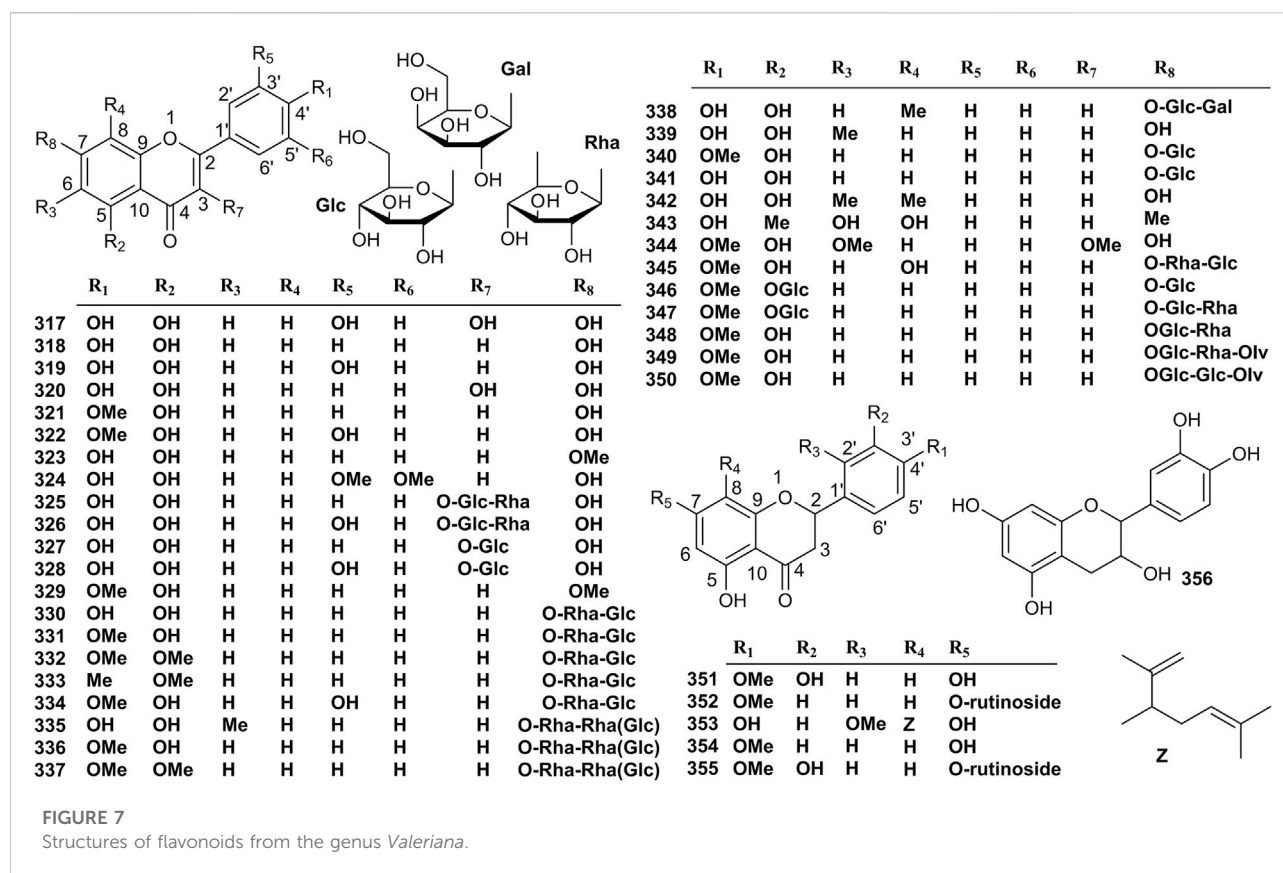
$R_5$ $R_1$ $R_4$ $R_8$ $R_3$ $R_2$ $R_7$ $R_6$ 1 2 3 4 5 6 7 8 9 10 1' 2' 3' 4' 5' 6' O

HO OH OH OH Gal OH HO OH Glc OH OH OH O Rha OH OH O O

| | $R_1$ | $R_2$ | $R_3$ | $R_4$ | $R_5$ | $R_6$ | $R_7$ | $R_8$ |
|---|---|---|---|---|---|---|---|---|
| 317 | OH | OH | H | H | OH | H | OH | OH |
| 318 | OH | OH | H | H | H | H | H | OH |
| 319 | OH | OH | H | H | OH | H | H | OH |
| 320 | OH | OH | H | H | H | H | OH | OH |
| 321 | OMe | OH | H | H | H | H | H | OH |
| 322 | OMe | OH | H | H | OH | H | H | OH |
| 323 | OH | OH | H | H | H | H | H | OMe |
| 324 | OH | OH | H | H | OMe | OMe | H | OH |
| 325 | OH | OH | H | H | H | H | O-Glc-Rha | OH |
| 326 | OH | OH | H | H | OH | H | O-Glc-Rha | OH |
| 327 | OH | OH | H | H | H | H | O-Glc | OH |
| 328 | OH | OH | H | H | OH | H | O-Glc | OH |
| 329 | OMe | OH | H | H | H | H | H | OMe |
| 330 | OH | OH | H | H | H | H | H | O-Rha-Glc |
| 331 | OMe | OH | H | H | H | H | H | O-Rha-Glc |
| 332 | OMe | OMe | H | H | H | H | H | O-Rha-Glc |
| 333 | Me | OMe | H | H | H | H | H | O-Rha-Glc |
| 334 | OMe | OH | H | H | OH | H | H | O-Rha-Glc |
| 335 | OH | OH | Me | H | H | H | H | O-Rha-Rha(Glc) |
| 336 | OMe | OH | H | H | H | H | H | O-Rha-Rha(Glc) |
| 337 | OMe | OMe | H | H | H | H | H | O-Rha-Rha(Glc) |

| | $R_1$ | $R_2$ | $R_3$ | $R_4$ | $R_5$ | $R_6$ | $R_7$ | $R_8$ |
|---|---|---|---|---|---|---|---|---|
| 338 | OH | OH | H | Me | H | H | H | O-Glc-Gal |
| 339 | OH | OH | Me | H | H | H | H | OH |
| 340 | OMe | OH | H | H | H | H | H | O-Glc |
| 341 | OH | OH | H | H | H | H | H | O-Glc |
| 342 | OH | OH | Me | Me | H | H | H | OH |
| 343 | OH | Me | OH | OH | H | H | H | Me |
| 344 | OMe | OH | OMe | H | H | H | OMe | OH |
| 345 | OMe | OH | H | OH | H | H | H | O-Rha-Glc |
| 346 | OMe | OGlc | H | H | H | H | H | O-Glc |
| 347 | OMe | OGlc | H | H | H | H | H | O-Glc-Rha |
| 348 | OMe | OH | H | H | H | H | H | OGlc-Rha |
| 349 | OMe | OH | H | H | H | H | H | OGlc-Rha-Olv |
| 350 | OMe | OH | H | H | H | H | H | OGlc-Glc-Olv |

$R_2$ $R_3$ $R_1$ $R_4$ $R_5$ 1 2 3 4 5 6 7 8 9 10 1' 2' 3' 4' 5' 6' O OH O

OH OH HO O OH 356 OH

| | $R_1$ | $R_2$ | $R_3$ | $R_4$ | $R_5$ |
|---|---|---|---|---|---|
| 351 | OMe | OH | H | H | OH |
| 352 | OMe | H | H | H | O-rutinoside |
| 353 | OH | H | OMe | Z | OH |
| 354 | OMe | H | H | H | OH |
| 355 | OMe | OH | H | H | O-rutinoside |

Z

FIGURE 7
Structures of flavonoids from the genus Valeriana.